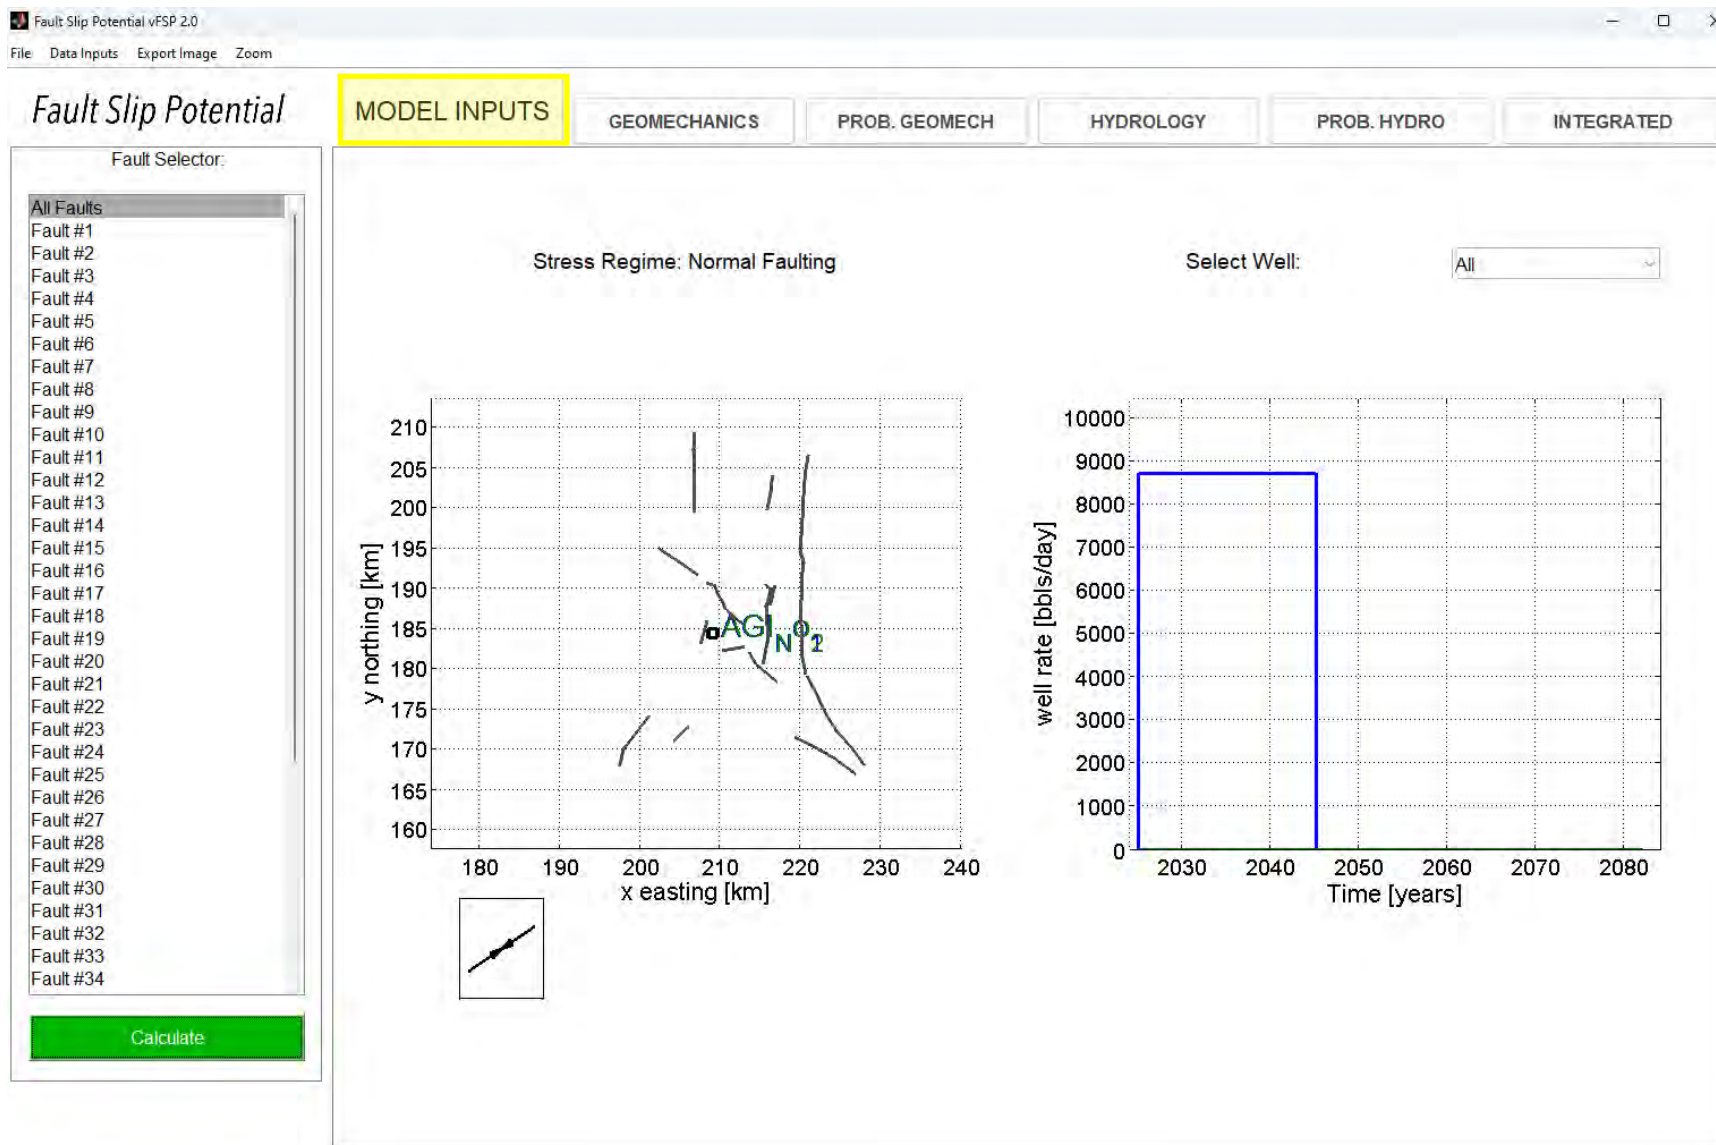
Fault Slip Potential vFSP 2.0

File Data Inputs Export Image Zoom

Fault Slip Potential

MODEL INPUTS GEOMECHANICS PROB. GEOMECH HYDROLOGY PROB. HYDRO INTEGRATED

Fault Selector:

All Faults
Fault #1
Fault #2
Fault #3
Fault #4
Fault #5
Fault #6
Fault #7
Fault #8
Fault #9
Fault #10
Fault #11
Fault #12
Fault #13
Fault #14
Fault #15
Fault #16
Fault #17
Fault #18
Fault #19
Fault #20
Fault #21
Fault #22
Fault #23
Fault #24
Fault #25
Fault #26
Fault #27
Fault #28
Fault #29
Fault #30
Fault #31
Fault #32
Fault #33
Fault #34

Calculate

Stress Regime: Normal Faulting

Select Well: All

210
205
200
195
190
185
180
175
170
165
160
y northing [km]
AGI N°2
180 190 200 210 220 230 240
x easting [km]

10000
9000
8000
7000
6000
5000
4000
3000
2000
1000
0
well rate [bbls/day]
2030 2040 2050 2060 2070 2080
Time [years]